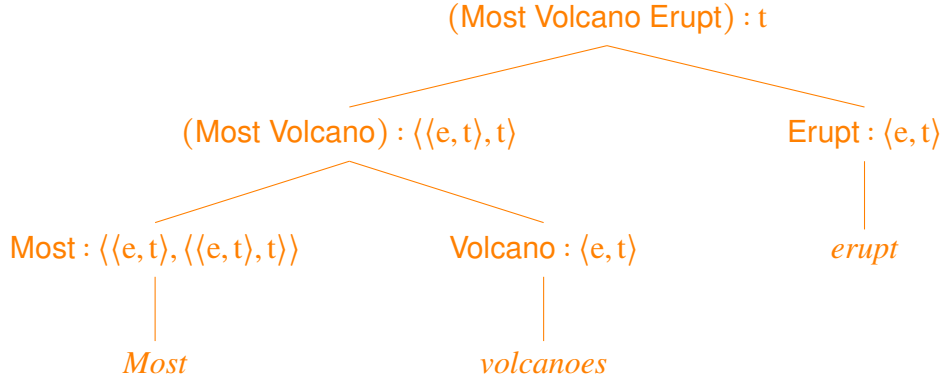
(Most Volcano Erupt) : t

(Most Volcano) : $\langle\langle e,t\rangle,t\rangle$

Erupt : $\langle e,t\rangle$

Most : $\langle\langle e,t\rangle,\langle\langle e,t\rangle,t\rangle\rangle$

Volcano : $\langle e,t\rangle$

*erupt*

*Most*

*volcanoes*